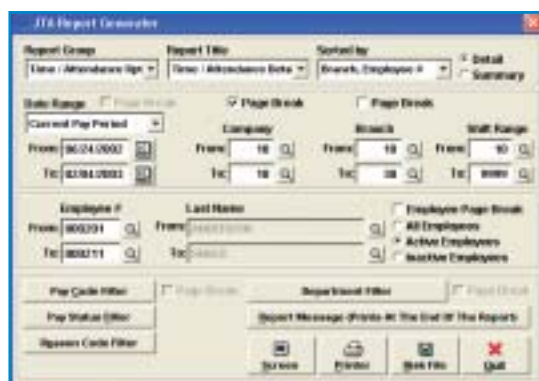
JTA Report Generator

Report Group
Time / Attendance Rpt
Report Title
Time / Attendance Deta
Sorted by
Branch, Employee #
Detail
Summary

Date Range
Page Break
Page Break
Page Break
Current Pay Period
Company
Branch
Shift Range
From: 06/24/2002
From: 10
From: 10
From: 10
To: 07/04/2002
To: 10
To: 30
To: 9999

Employee #
Last Name
Employee Page Break
From: 000201
From: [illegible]
All Employees
To: 000211
To: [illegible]
Active Employees
Inactive Employees

Pay Code Filter
Page Break
Department Filter
Page Break
Pay Status Filter
Report Message (Prints At The End Of The Report)
Reason Code Filter

Screen
Printer
Disk File
Quit